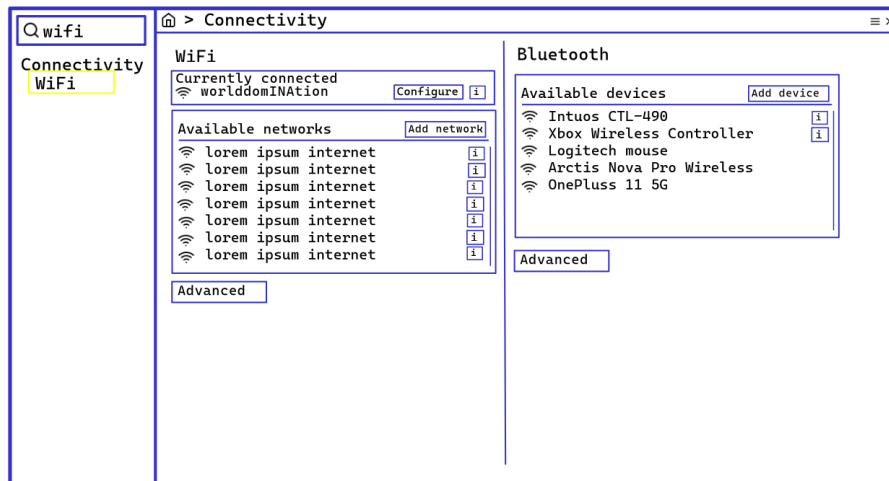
wifi

Connectivity
WiFi

> Connectivity

WiFi

Currently connected
worlddomINAtion Configure i

Available networks Add network
lorem ipsum internet i
lorem ipsum internet i
lorem ipsum internet i
lorem ipsum internet i
lorem ipsum internet i
lorem ipsum internet i
lorem ipsum internet i

Advanced

Bluetooth

Available devices Add device
Intuos CTL-490 i
Xbox Wireless Controller i
Logitech mouse
Arctis Nova Pro Wireless
OnePluss 11 5G

Advanced